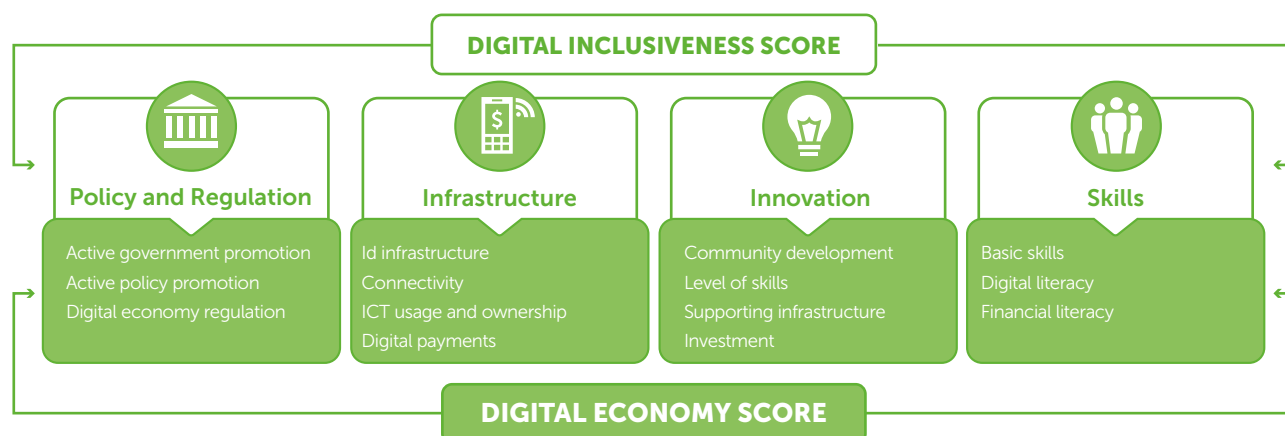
DIGITAL INCLUSIVENESS SCORE

Policy and Regulation

Active government promotion
Active policy promotion
Digital economy regulation

Infrastructure

Id infrastructure
Connectivity
ICT usage and ownership
Digital payments

Innovation

Community development
Level of skills
Supporting infrastructure
Investment

Skills

Basic skills
Digital literacy
Financial literacy

DIGITAL ECONOMY SCORE